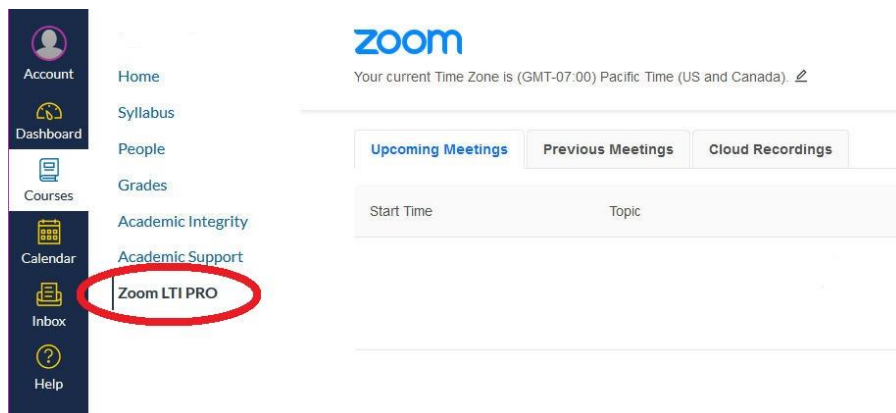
Account
Dashboard
Courses
Calendar
Inbox
Help

Home
Syllabus
People
Grades
Academic Integrity
Academic Support
Zoom LTI PRO

zoom
Your current Time Zone is (GMT-07:00) Pacific Time (US and Canada).

Upcoming Meetings
Previous Meetings
Cloud Recordings

Start Time
Topic